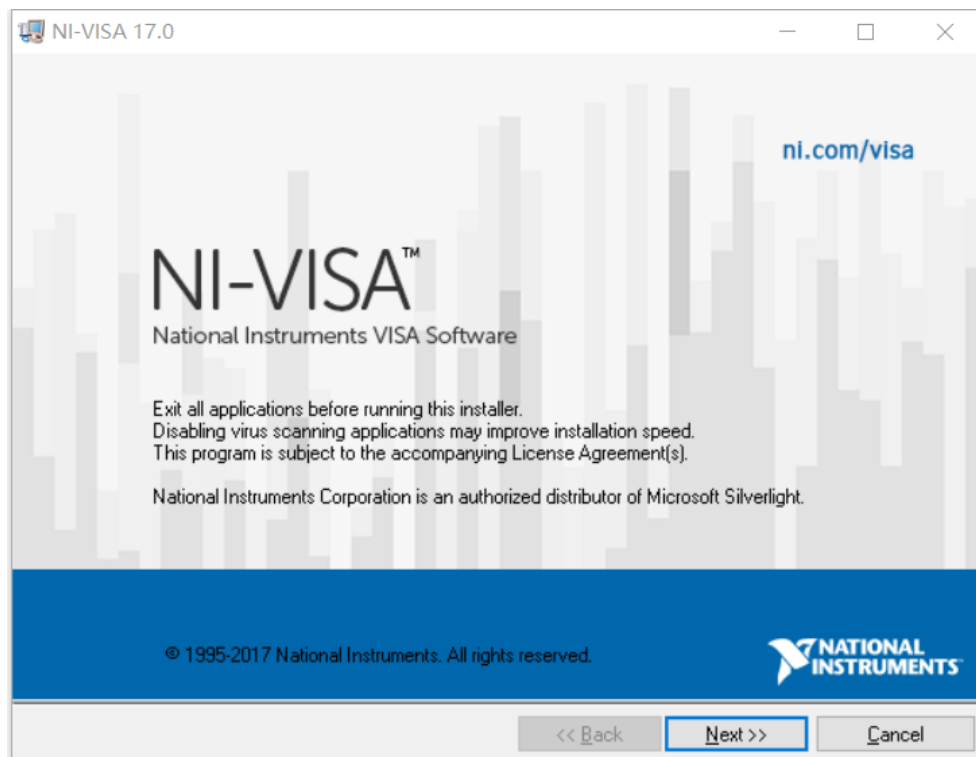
NI-VISA 17.0

ni.com/visa

NI-VISA™

National Instruments VISA Software

Exit all applications before running this installer.
Disabling virus scanning applications may improve installation speed.
This program is subject to the accompanying License Agreement(s).

National Instruments Corporation is an authorized distributor of Microsoft Silverlight.

© 1995-2017 National Instruments. All rights reserved.

NATIONAL INSTRUMENTS™

<< Back

Next >>

Cancel